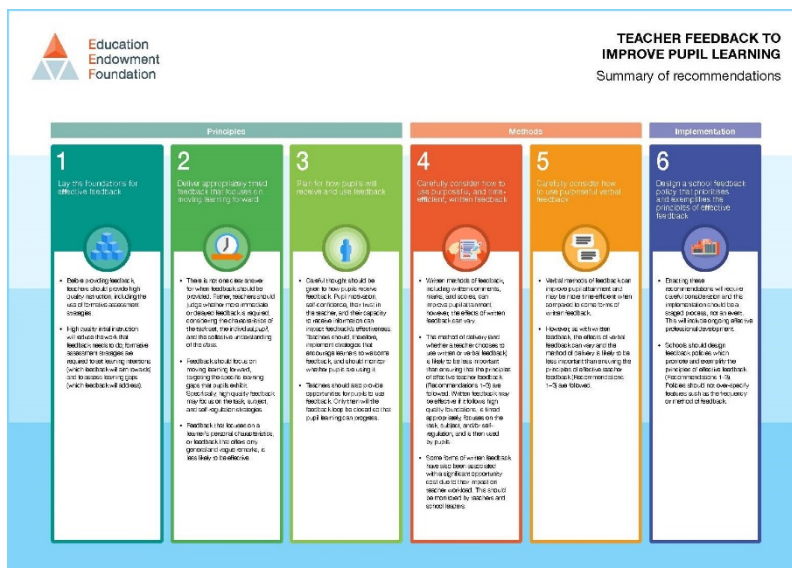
Education Endowment Foundation

TEACHER FEEDBACK TO IMPROVE PUPIL LEARNING

Summary of recommendations

Principles

Methods

Implementation

1

Lay the foundations for effective feedback

• Before providing feedback, teachers should provide high quality instruction, including the use of formative assessment strategies.

• High quality initial instruction will reduce the work that feedback needs to do; formative assessment strategies are required to set learning intentions (which feedback will aim towards) and to assess learning gaps (which feedback will address).

2

Deliver appropriately timed feedback that focuses on moving learning forward

• There is not one clear answer for when feedback should be provided. Rather, teachers should judge whether more immediate or delayed feedback is required, considering the characteristics of the task set, the individual pupil, and the collective understanding of the class.

• Feedback should focus on moving learning forward, targeting the specific learning gaps that pupils exhibit. Specifically, high quality feedback may focus on the task, subject, and self-regulation strategies.

• Feedback that focuses on a learner's personal characteristics, or feedback that offers only general and vague remarks, is less likely to be effective.

3

Plan for how pupils will receive and use feedback

• Careful thought should be given to how pupils receive feedback. Pupil motivation, self-confidence, their trust in the teacher, and their capacity to receive information can impact feedback's effectiveness. Teachers should, therefore, implement strategies that encourage learners to welcome feedback, and should monitor whether pupils are using it.

• Teachers should also provide opportunities for pupils to use feedback. Only then will the feedback loop be closed so that pupil learning can progress.

4

Carefully consider how to use purposeful, and time-efficient, written feedback

• Written methods of feedback, including written comments, marks, and scores, can improve pupil attainment; however, the effects of written feedback can vary.

• The method of delivery (and whether a teacher chooses to use written or verbal feedback) is likely to be less important than ensuring that the principles of effective teacher feedback (Recommendations 1–3) are followed. Written feedback may be effective if it follows high quality foundations, is timed appropriately, focuses on the task, subject, and/or self-regulation, and is then used by pupils.

• Some forms of written feedback have also been associated with a significant opportunity cost due to their impact on teacher workload. This should be monitored by teachers and school leaders.

5

Carefully consider how to use purposeful verbal feedback

• Verbal methods of feedback can improve pupil attainment and may be more time-efficient when compared to some forms of written feedback.

• However, as with written feedback, the effects of verbal feedback can vary and the method of delivery is likely to be less important than ensuring the principles of effective teacher feedback (Recommendations 1–3) are followed.

6

Design a school feedback policy that prioritises and exemplifies the principles of effective feedback

• Enacting these recommendations will require careful consideration and the implementation should be a staged process, not an event. This will include ongoing effective professional development.

• Schools should design feedback policies which promote and exemplify the principles of effective feedback (Recommendations 1–3). Policies should not over-specify features such as the frequency or method of feedback.